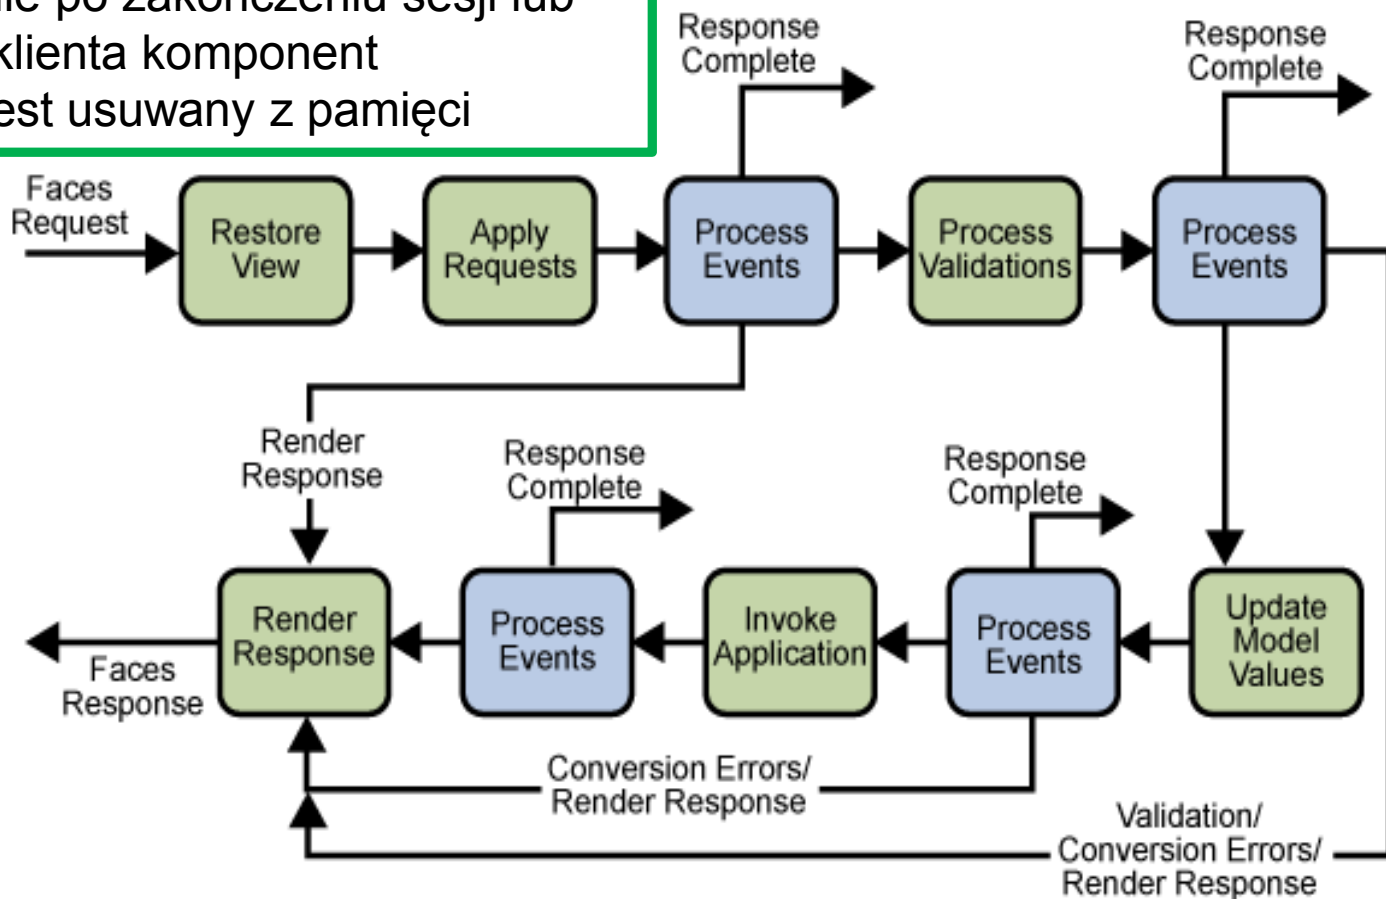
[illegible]ie po zakończeniu sesji lub
klienta komponent
est usuwany z pamięci

Faces Request

Restore View

Apply Requests

Response Complete

Process Events

Process Validations

Response Complete

Process Events

Render Response

Response Complete

Response Complete

Render Response

Process Events

Invoke Application

Process Events

Update Model Values

Faces Response

Conversion Errors/ Render Response

Validation/ Conversion Errors/ Render Response